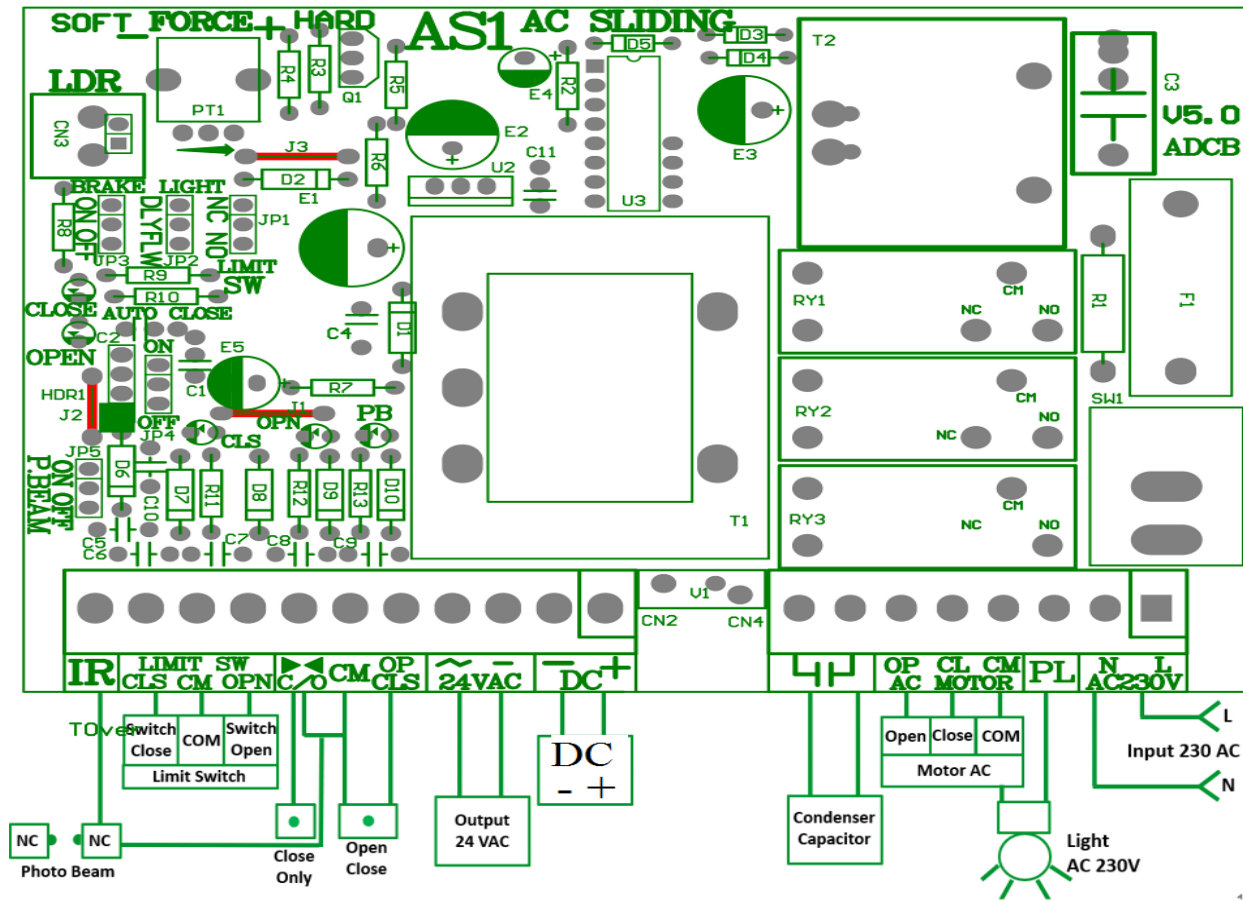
SOFT_FORCE + HARD AS1 AC SLIDING

LDR
CN3
PT1
R4 R3 Q1 R5
D5 D3 D4
T2
C3
V5.0
ADCB
E4 R2
E2
E3
J3
R6
C11
U2
U3
D2
E1
BRAKE LIGHT
ON OFF DLYFLW NC NO JP1
R8
JP3 JP2
R9
LIMIT SW
R10
CLOSE AUTO CLOSE
C2
C4 D1
OPEN ON E5
HDR1 C1 R7
J2 OFF J1
JP4 CLS OPN PB
JP5
ON OFF
P.BEAM
D6 D7 R11 D8 R12 D9 R13 D10
C10
C5 C6 C7 C8 C9
T1
RY1 CM NC NO
RY2 CM NC NO
RY3 CM NC NO
R1 F1
SW1
V1
CN2 CN4

IR LIMIT SW CLS CM OPN
C/O CM OP CLS
24VAC
DC
OP AC CL MOTOR CM
PL
N L AC230V

TOver

| Switch Close | COM | Switch Open |
|---|---|---|
| Limit Switch | | |

NC NC
Photo Beam
Close Only
Open Close
Output 24 VAC
DC
- +
Condenser Capacitor

| Open | Close | COM |
|---|---|---|
| Motor AC | | |

L
Input 230 AC
N
Light AC 230V